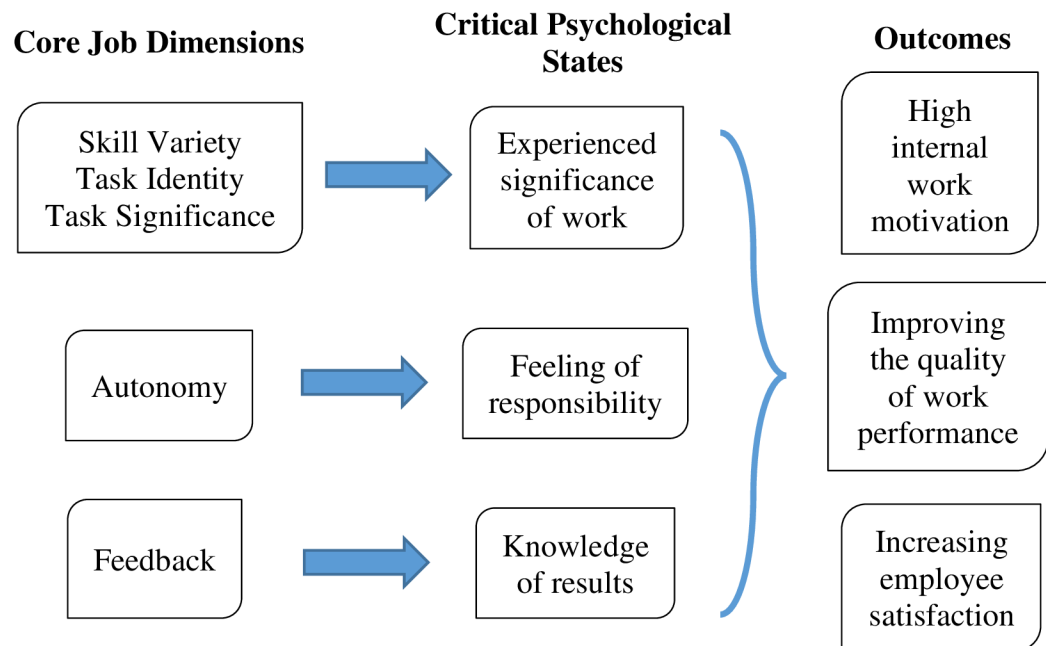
Core Job Dimensions

Critical Psychological States

Outcomes

Skill Variety
Task Identity
Task Significance

Experienced significance of work

High internal work motivation

Autonomy

Feeling of responsibility

Improving the quality of work performance

Feedback

Knowledge of results

Increasing employee satisfaction